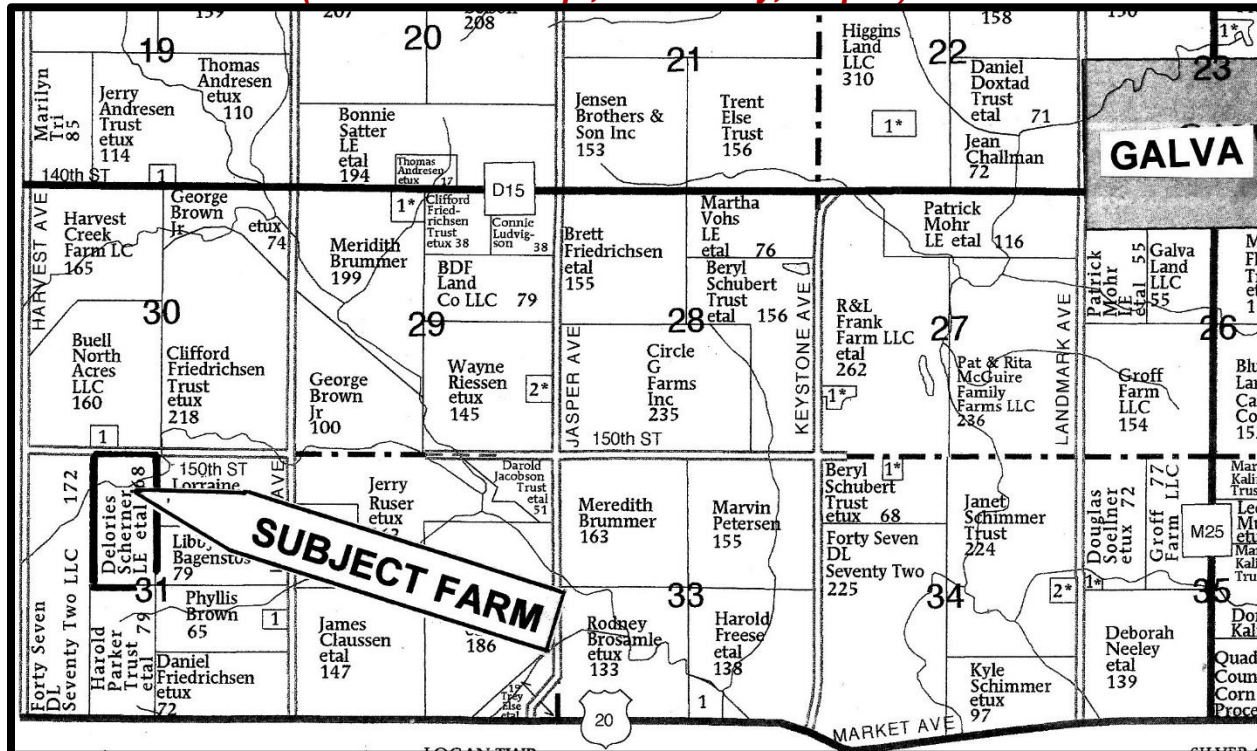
19
Thomas Andresen etux 110
Jerry Andresen Trust etux 114
Marilyn Tri 85
140th ST
1
20
208
Bonnie Satter LE etal 194
Thomas Andresen etux 17
1*
Clifford Friedrichsen Trust etux 38
D15
Connie Ludvigson 38
21
Jensen Brothers & Son Inc 153
Trent Else Trust 156
Higgins Land LLC 310
22
1*
158
Daniel Doxtad Trust etal 71
Jean Challman 72
23
1*
GALVA
HARVEST AVE
Harvest Creek Farm LC 165
George Brown Jr
etux 74
Meridith Brummer 199
BDF Land Co LLC 79
Brett Friedrichsen etal 155
Martha Vohs LE etal 76
Beryl Schubert Trust etal 156
KEYSTONE AVE
Patrick Mohr LE etal 116
R&L Frank Farm LLC etal 262
Patrick Mohr LE etal 55
Galva Land LLC 55
LANDMARK AVE
30
29
28
27
26
Buell North Acres LLC 160
Clifford Friedrichsen Trust etux 218
George Brown Jr 100
Wayne Riessen etux 145
2*
JASPER AVE
Circle G Farms Inc 235
1*
Pat & Rita McGuire Family Farms LLC 236
Groff Farm LLC 154
1
150th ST
172
Delories Scherner LE etal 68
150th ST
Lorraine
AVE
Jerry Ruser etux
Darold Jacobson Trust etal 51
Meredith Brummer 163
Marvin Petersen 155
Beryl Schubert Trust etux 68
1*
Forty Seven DL Seventy Two 225
Janet Schimmer Trust 224
Douglas Soellner etux 72
Groff Farm LLC 77
M25
SUBJECT FARM
Libby Bagenstos 79
31
Phyllis Brown 65
1
Forty Seven DL Seventy Two LLC
Harold Parker Trust etal 79
Daniel Friedrichsen etux 72
James Claussen etal 147
186
33
Rodney Brosamle etux 133
Harold Freese etal 138
34
2*
1*
35
Deborah Neeley etal 139
Kyle Schimmer etux 97
Trey Else etal 19
1
20
MARKET AVE